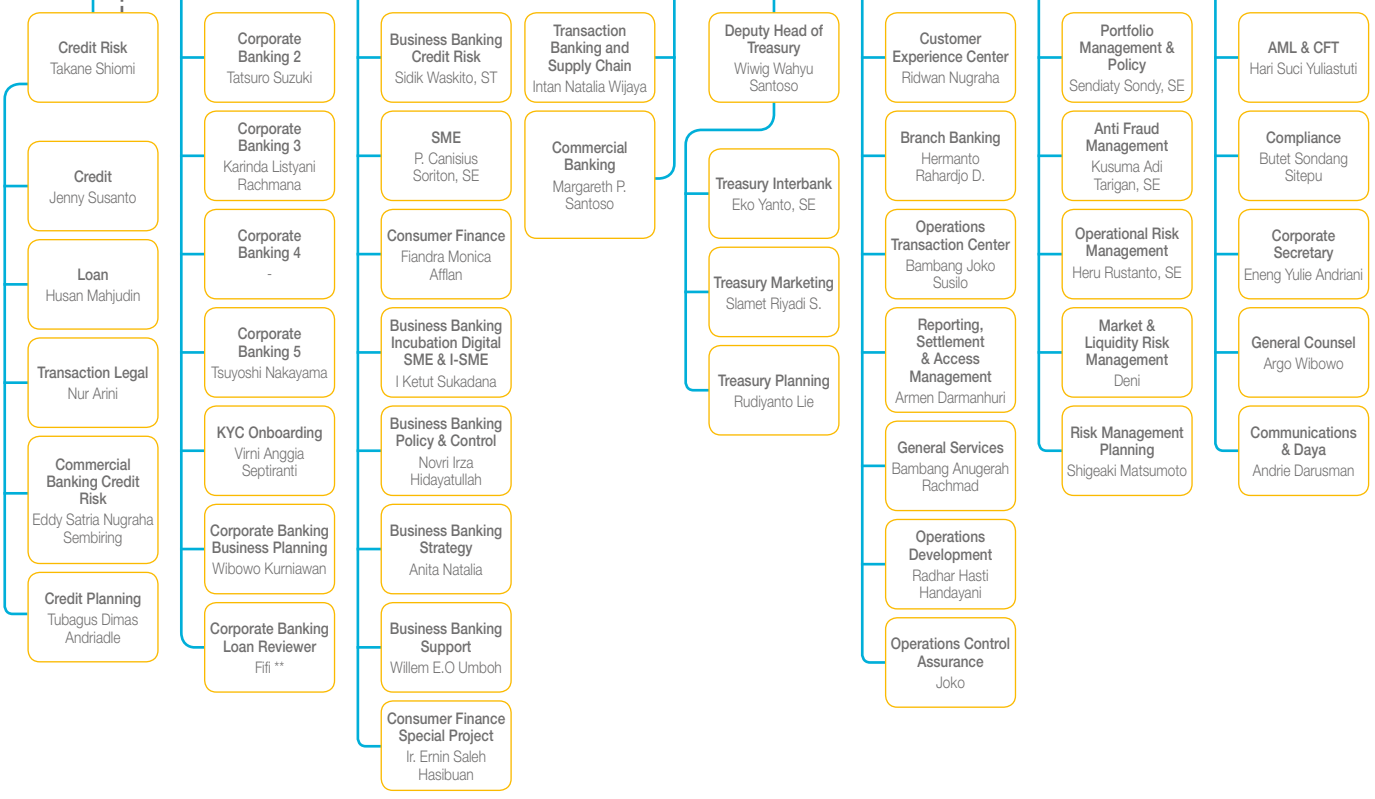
Credit Risk
Takane Shiomi

Credit
Jenny Susanto

Loan
Husan Mahjudin

Transaction Legal
Nur Arini

Commercial Banking Credit Risk
Eddy Satria Nugraha Sembiring

Credit Planning
Tubagus Dimas Andriadle

Corporate Banking 2
Tatsuro Suzuki

Corporate Banking 3
Karinda Listyani Rachmana

Corporate Banking 4
-

Corporate Banking 5
Tsuyoshi Nakayama

KYC Onboarding
Virni Anggia Septiranti

Corporate Banking Business Planning
Wibowo Kurniawan

Corporate Banking Loan Reviewer
Fifi **

Business Banking Credit Risk
Sidik Waskito, ST

SME
P. Canisius Soriton, SE

Consumer Finance
Fiandra Monica Afflan

Business Banking Incubation Digital SME & I-SME
I Ketut Sukadana

Business Banking Policy & Control
Novri Irza Hidayatullah

Business Banking Strategy
Anita Natalia

Business Banking Support
Willem E.O Umboh

Consumer Finance Special Project
Ir. Ernin Saleh Hasibuan

Transaction Banking and Supply Chain
Intan Natalia Wijaya

Commercial Banking
Margareth P. Santoso

Deputy Head of Treasury
Wiwig Wahyu Santoso

Treasury Interbank
Eko Yanto, SE

Treasury Marketing
Slamet Riyadi S.

Treasury Planning
Rudiyanto Lie

Customer Experience Center
Ridwan Nugraha

Branch Banking
Hermanto Rahardjo D.

Operations Transaction Center
Bambang Joko Susilo

Reporting, Settlement & Access Management
Armen Darmanhuri

General Services
Bambang Anugerah Rachmad

Operations Development
Radhar Hasti Handayani

Operations Control Assurance
Joko

Portfolio Management & Policy
Sendiaty Sondy, SE

Anti Fraud Management
Kusuma Adi Tarigan, SE

Operational Risk Management
Heru Rustanto, SE

Market & Liquidity Risk Management
Deni

Risk Management Planning
Shigeaki Matsumoto

AML & CFT
Hari Suci Yuliastuti

Compliance
Butet Sondang Sitepu

Corporate Secretary
Eneng Yulie Andriani

General Counsel
Argo Wibowo

Communications & Daya
Andrie Darusman